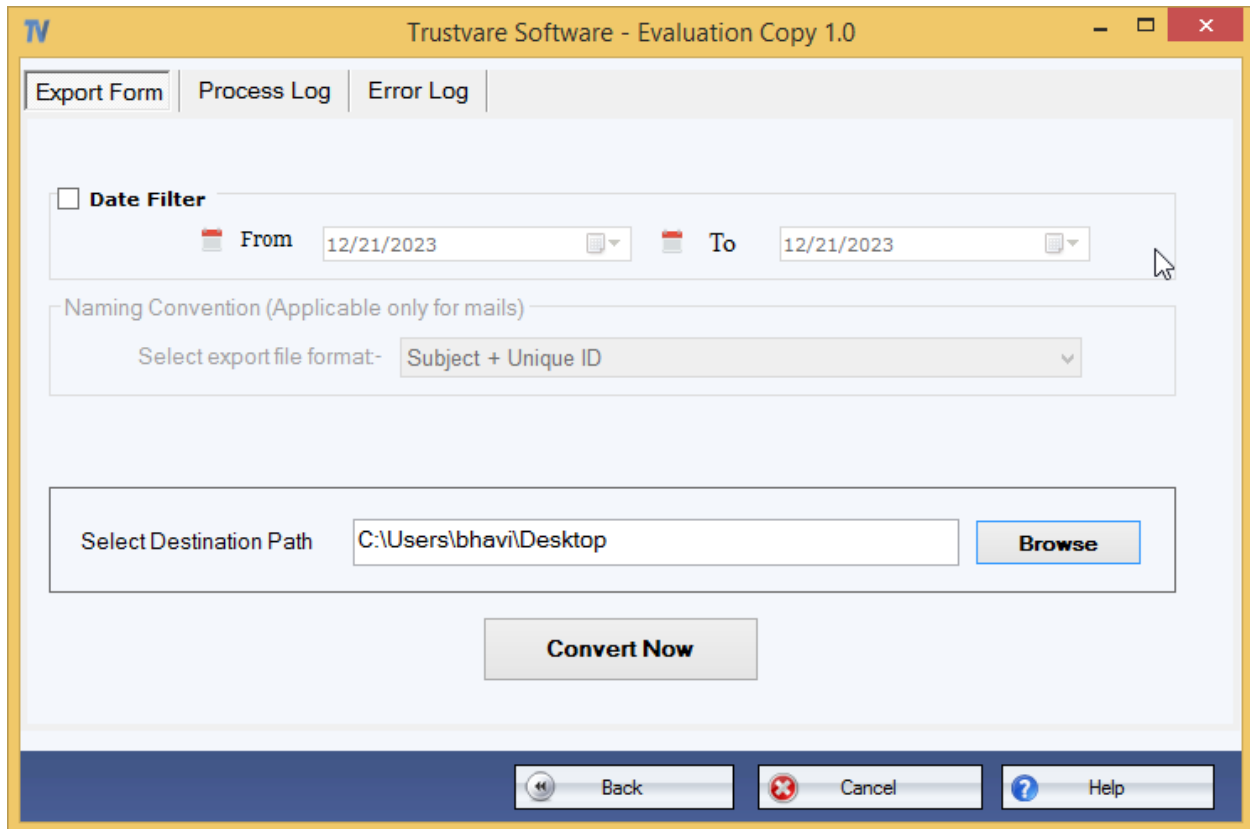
TV Trustvare Software - Evaluation Copy 1.0

Export Form | Process Log | Error Log

Date Filter

From 12/21/2023 To 12/21/2023

Naming Convention (Applicable only for mails)

Select export file format:- Subject + Unique ID

Select Destination Path C:\Users\bhavi\Desktop Browse

Convert Now

Back Cancel Help